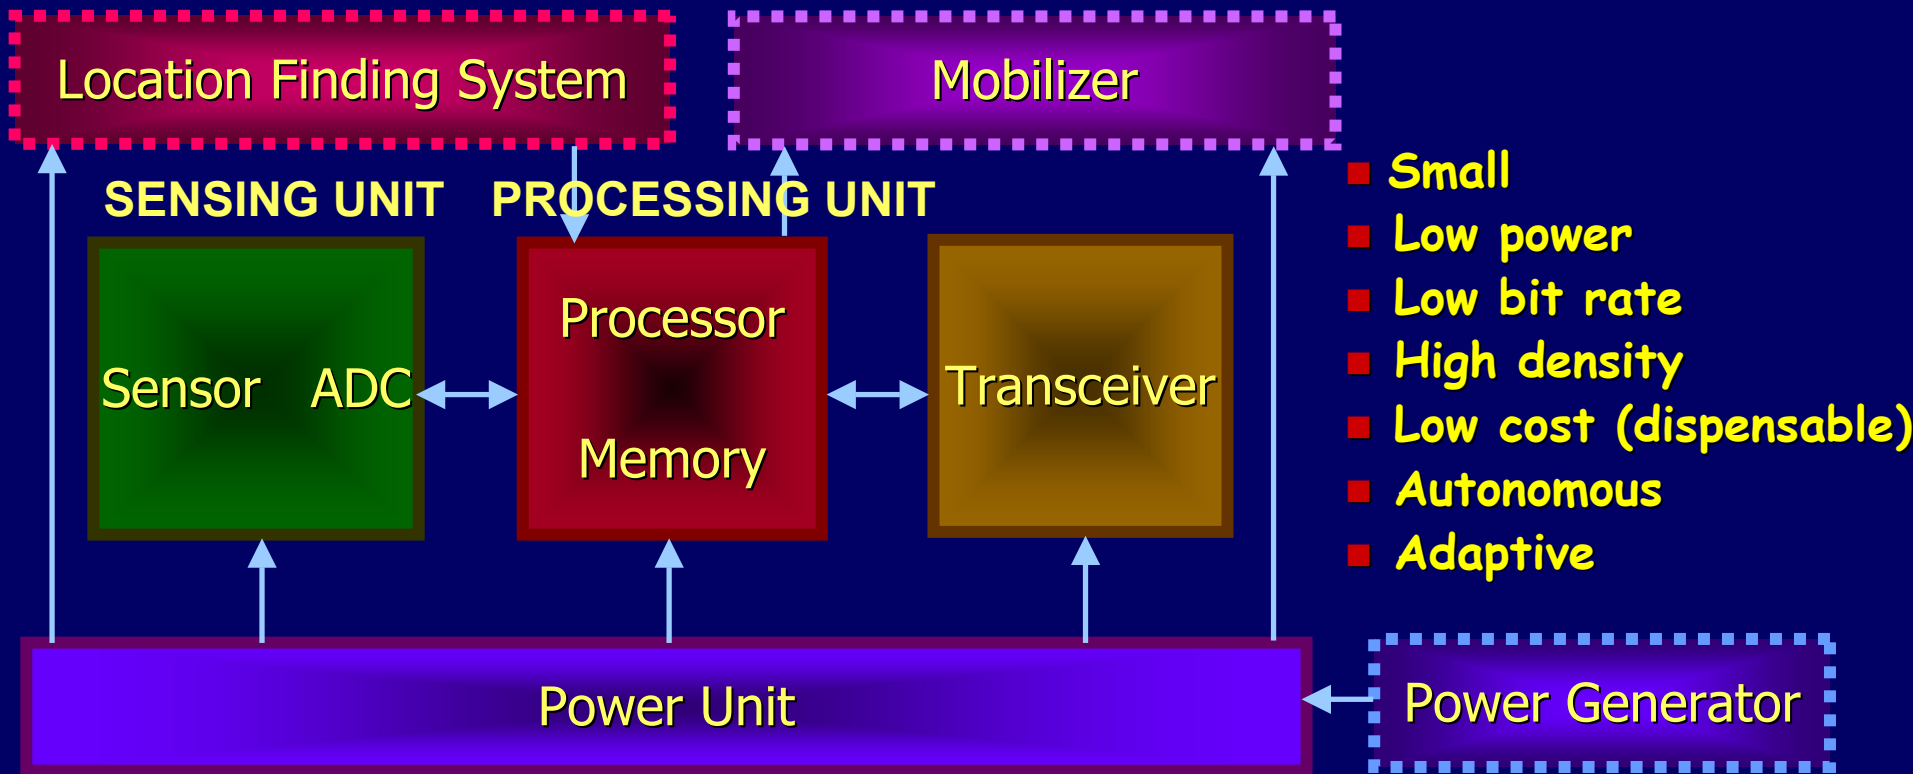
Location Finding System

Mobilizer

SENSING UNIT

PROCESSING UNIT

Sensor ADC

Processor

Memory

Transceiver

Power Unit

Power Generator

- Small
- Low power
- Low bit rate
- High density
- Low cost (dispensable)
- Autonomous
- Adaptive